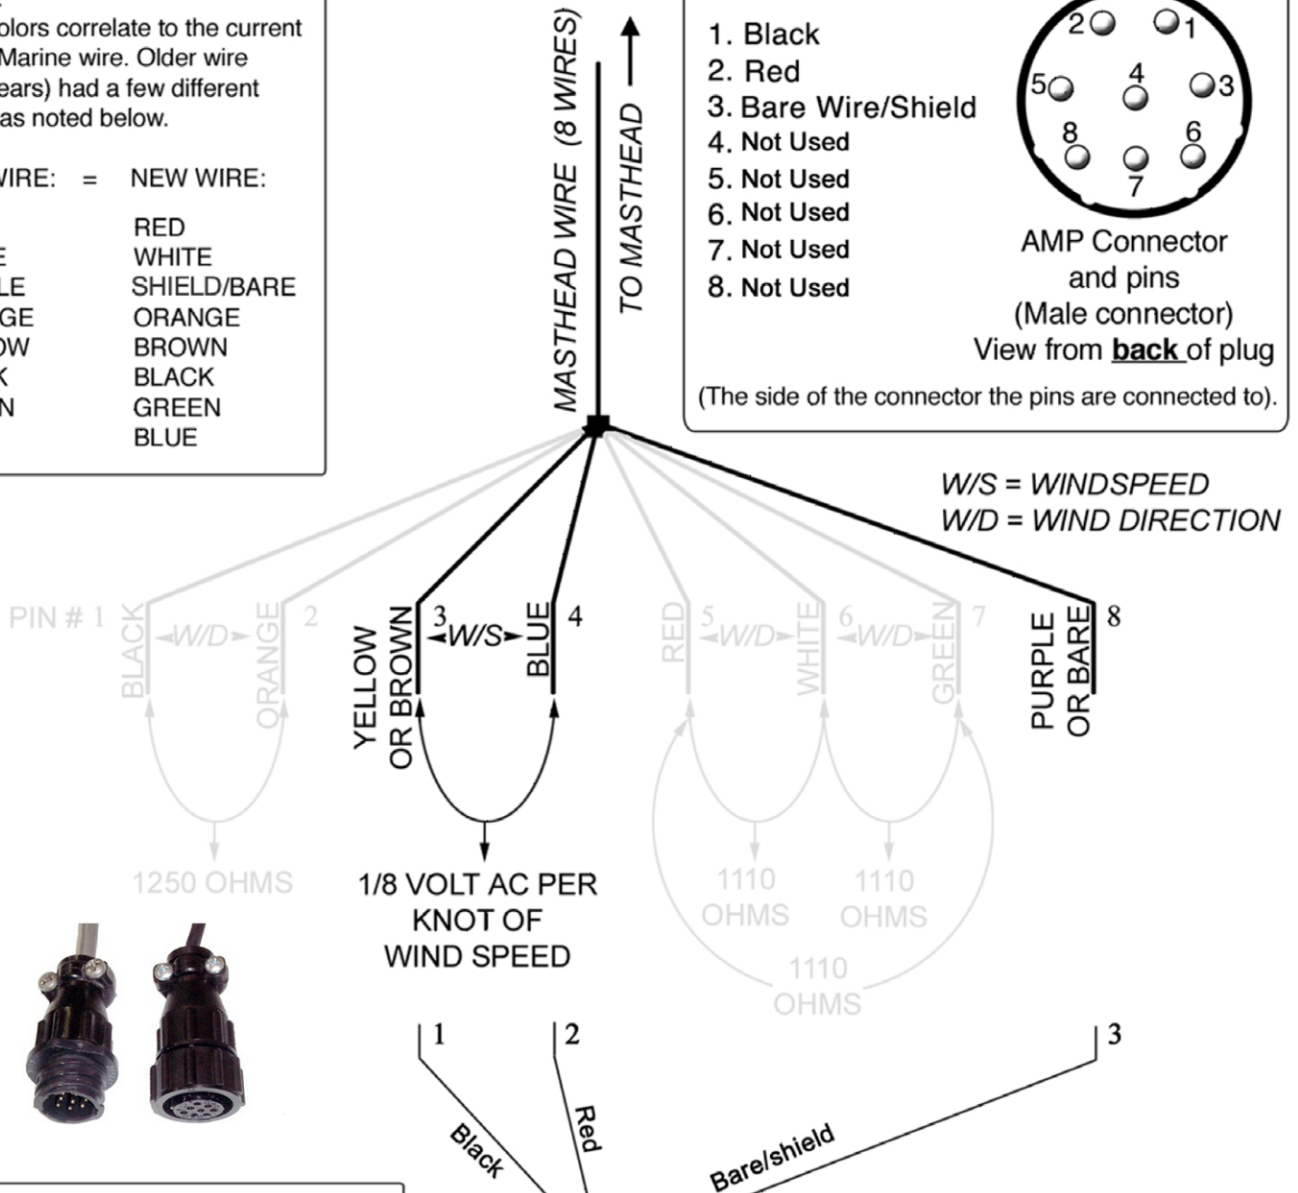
olors correlate to the current Marine wire. Older wire ears) had a few different as noted below.

WIRE: = NEW WIRE:

RED
E WHITE
LE SHIELD/BARE
GE ORANGE
OW BROWN
K BLACK
N GREEN
BLUE

MASTHEAD WIRE (8 WIRES)

TO MASTHEAD

1. Black
2. Red
3. Bare Wire/Shield
4. Not Used
5. Not Used
6. Not Used
7. Not Used
8. Not Used

2 1 5 4 3 8 6 7

AMP Connector and pins (Male connector) View from **back** of plug

(The side of the connector the pins are connected to).

W/S = WINDSPEED
W/D = WIND DIRECTION

PIN # 1 BLACK W/D ORANGE 2

3 YELLOW OR BROWN W/S BLUE 4

RED 5 W/D WHITE 6 W/D GREEN 7

PURPLE OR BARE 8

1250 OHMS

1/8 VOLT AC PER KNOT OF WIND SPEED

1110 OHMS 1110 OHMS

1110 OHMS

1 2 3

Black Red Bare/shield